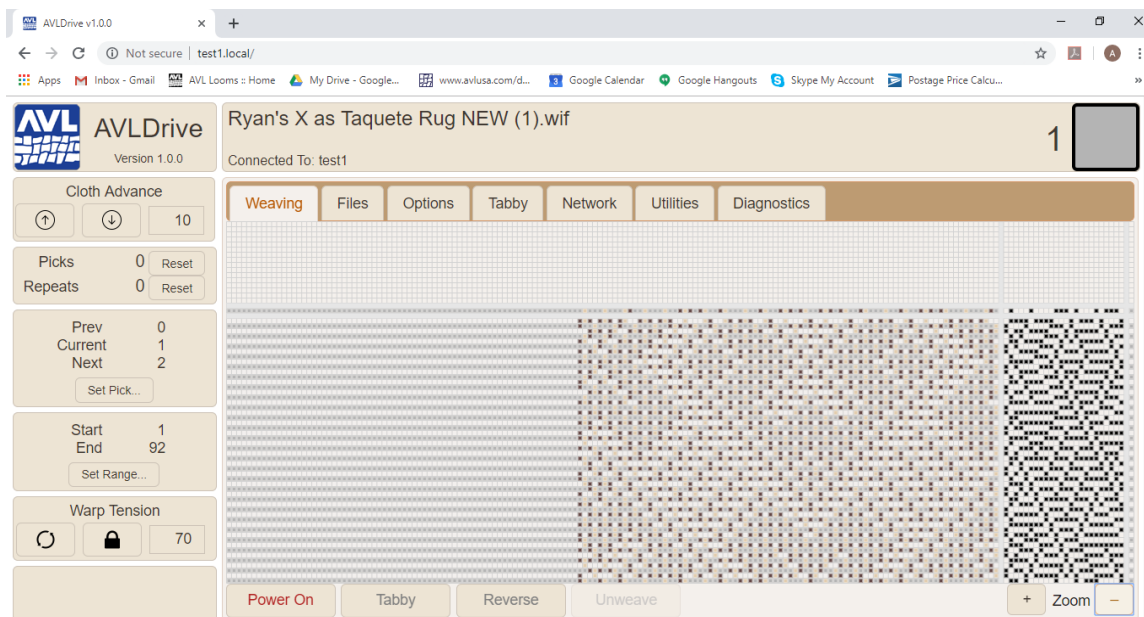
AVLDrive v1.0.0

Not secure | test1.local/

Apps Inbox - Gmail AVL Looms :: Home My Drive - Google... www.avlusa.com/d... Google Calendar Google Hangouts Skype My Account Postage Price Calcu...

AVL AVLDrive
Version 1.0.0

Ryan's X as Taquete Rug NEW (1).wif

Connected To: test1

1

Cloth Advance
10

Picks 0 Reset
Repeats 0 Reset

Prev 0
Current 1
Next 2
Set Pick...

Start 1
End 92
Set Range...

Warp Tension
70

Weaving Files Options Tabby Network Utilities Diagnostics

Power On Tabby Reverse Unweave + Zoom −